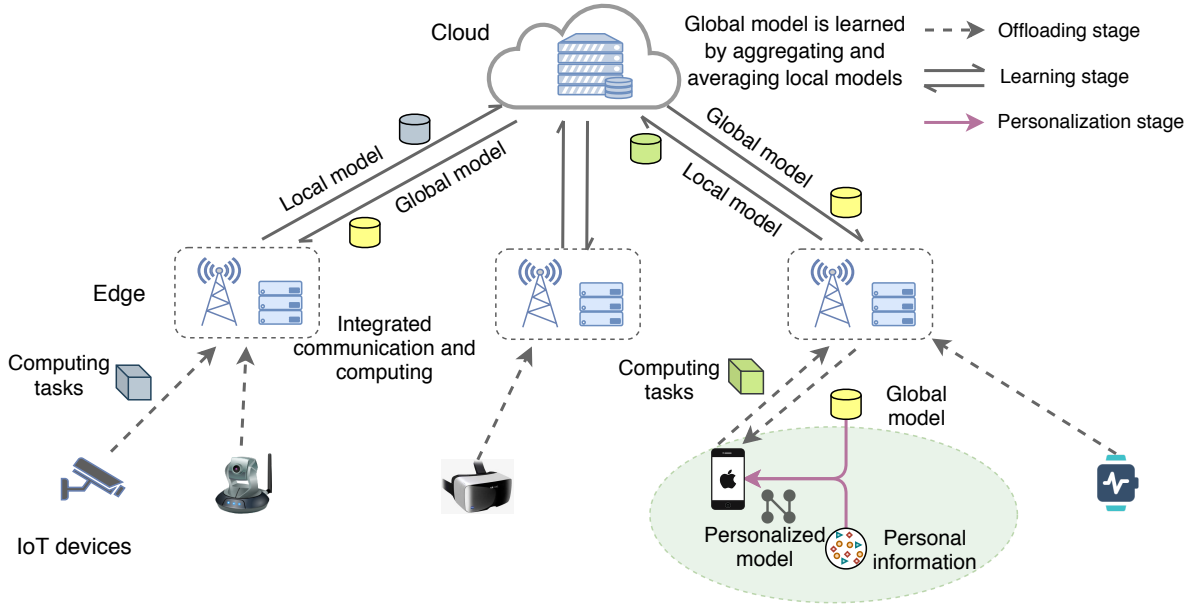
Cloud

Global model is learned by aggregating and averaging local models

Offloading stage

Learning stage

Personalization stage

Local model

Global model

Global model

Local model

Edge

Integrated communication and computing

Computing tasks

Computing tasks

Global model

IoT devices

Personalized model

Personal information